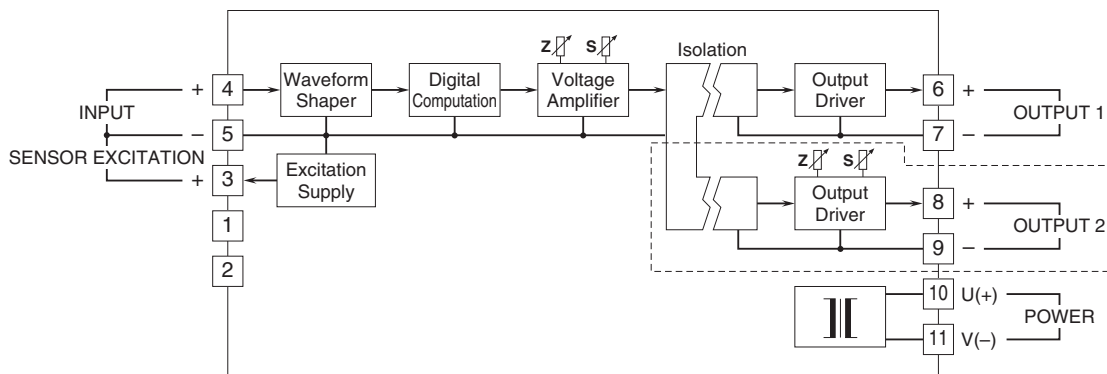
INPUT
+ 4
– 5
SENSOR EXCITATION
+ 3
1
2
Waveform Shaper
Digital Computation
Z S
Voltage Amplifier
Excitation Supply
Isolation
Output Driver
Z S
Output Driver
6 +
7 –
OUTPUT 1
8 +
9 –
OUTPUT 2
10 U(+)
11 V(–)
POWER